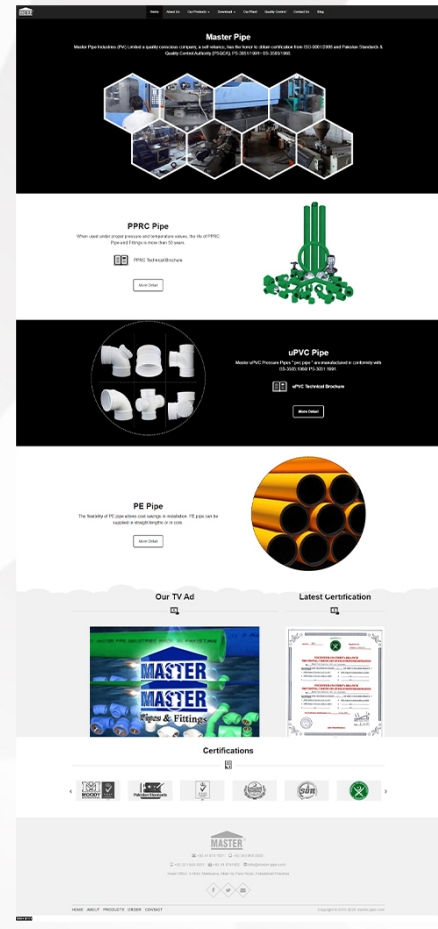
Home About Us Our Products Download Our Plant Quality Control Contact Us Blog

Master Pipe

Master Pipe Industries (Pvt) Limited a quality conscious company, a self reliance, has the honor to obtain certification from ISO-9001:2008 and Pakistan Standards & Quality Control Authority (PSQCA), PS-3051:1991 / BS-3505:1968.

PPRC Pipe

When used under proper pressure and temperature values, the life of PPRC Pipe and Fittings is more than 50 years.

PPRC Technical Brochure

More Detail

uPVC Pipe

Master uPVC Pressure Pipes "pvc pipe " are manufactured in conformity with BS-3505:1968/ PS-3051:1991.

uPVC Technical Brochure

More Detail

PE Pipe

The flexibility of PE pipe allows cost savings in installation. PE pipe can be supplied in straight lengths or in coils.

More Detail

Our TV Ad

MASTER
MASTER
Pipes & Fittings

Latest Certification

Certifications

Pakistan Standards

MASTER

HOME ABOUT PRODUCTS ORDER CONTACT